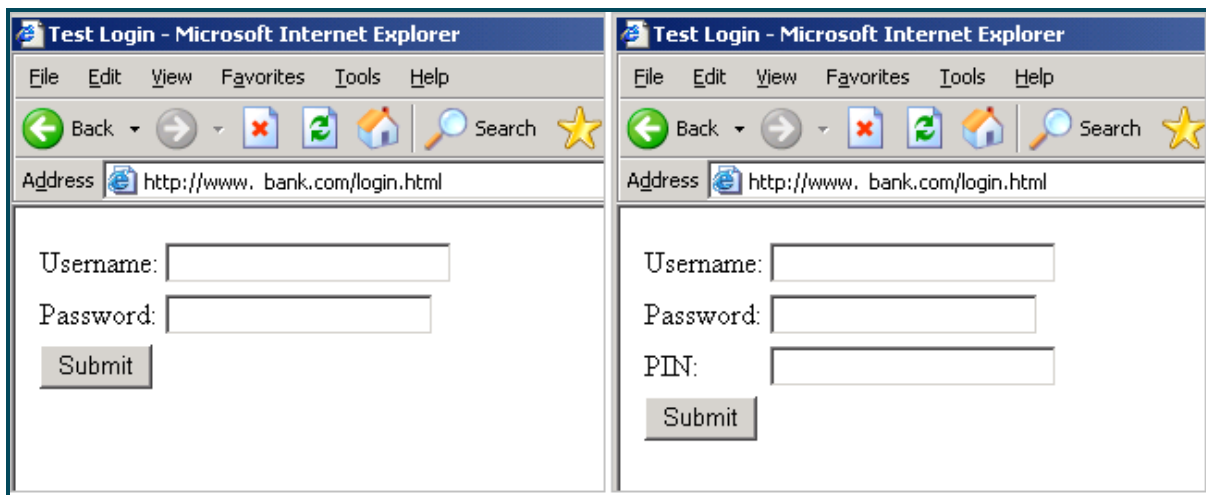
Test Login - Microsoft Internet Explorer

File Edit View Favorites Tools Help

Back Search

Address http://www. bank.com/login.html

Username:

Password:

Submit

Test Login - Microsoft Internet Explorer

File Edit View Favorites Tools Help

Back Search

Address http://www. bank.com/login.html

Username:

Password:

PIN:

Submit